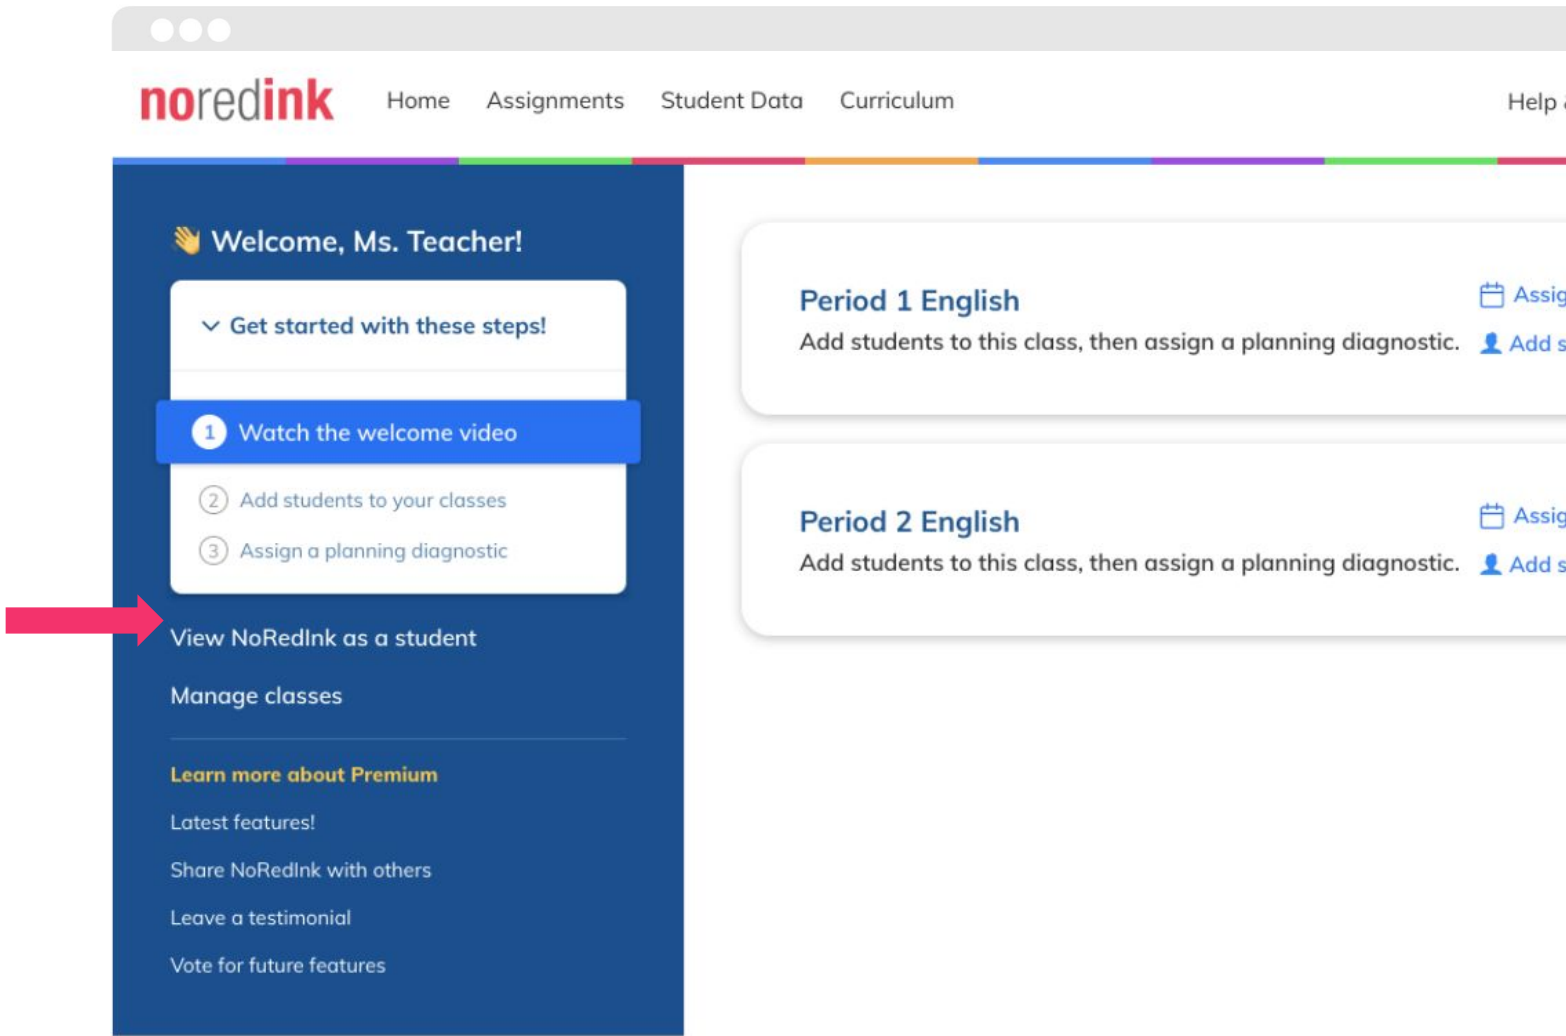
noredink Home Assignments Student Data Curriculum Help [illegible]

👋 Welcome, Ms. Teacher!

Get started with these steps!

1 Watch the welcome video

2 Add students to your classes

3 Assign a planning diagnostic

View NoRedInk as a student

Manage classes

Learn more about Premium

Latest features!

Share NoRedInk with others

Leave a testimonial

Vote for future features

Period 1 English

Add students to this class, then assign a planning diagnostic.

Assig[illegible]

Add s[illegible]

Period 2 English

Add students to this class, then assign a planning diagnostic.

Assig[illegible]

Add s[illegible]